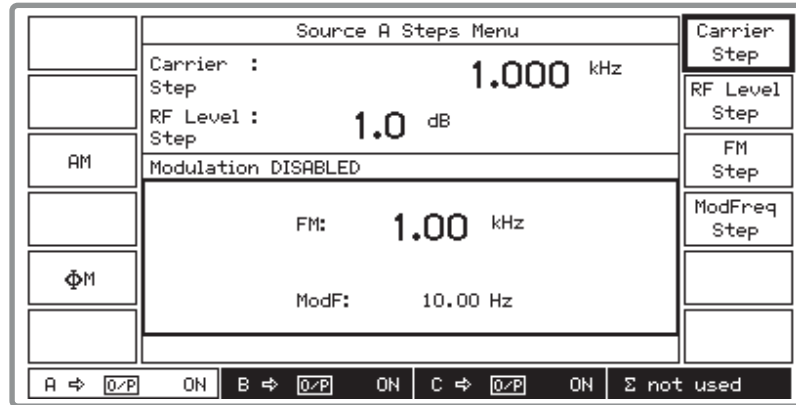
Source A Steps Menu

Carrier : Step 1.000 kHz

RF Level : Step 1.0 dB

Modulation DISABLED

FM: 1.00 kHz

ModF: 10.00 Hz

AM

ΦM

Carrier Step

RF Level Step

FM Step

ModFreq Step

A ⇨ O/P ON | B ⇨ O/P ON | C ⇨ O/P ON | Σ not used